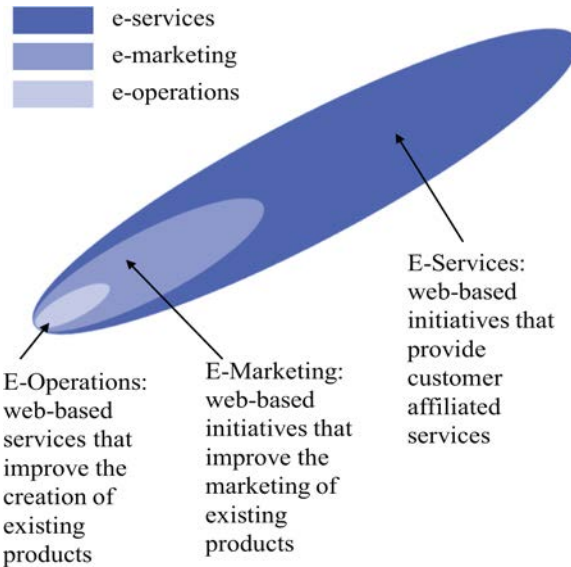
e-services
e-marketing
e-operations

E-Services: web-based initiatives that provide customer affiliated services

E-Operations: web-based services that improve the creation of existing products

E-Marketing: web-based initiatives that improve the marketing of existing products